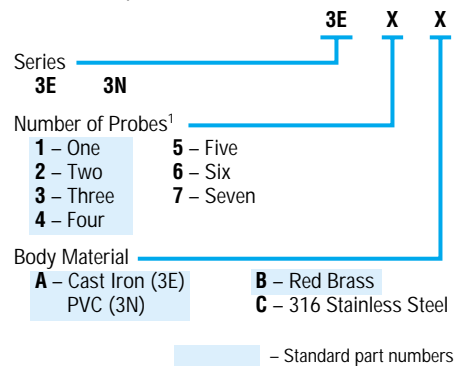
3E X X

Series
3E 3N

Number of Probes$^1$
1 – One
2 – Two
3 – Three
4 – Four
5 – Five
6 – Six
7 – Seven

Body Material
A – Cast Iron (3E)
PVC (3N)
B – Red Brass
C – 316 Stainless Steel

– Standard part numbers